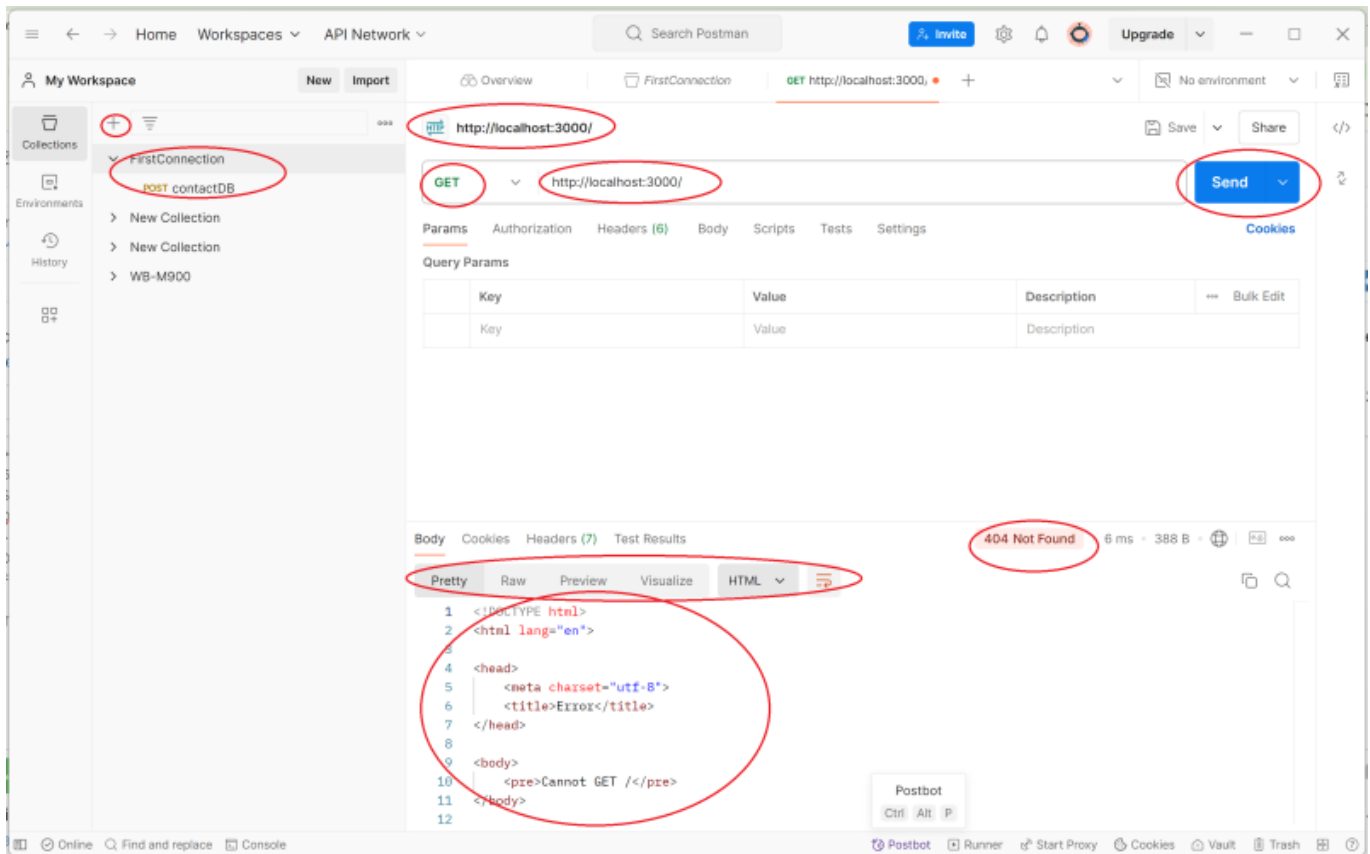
Home Workspaces API Network
Search Postman
Invite Upgrade

My Workspace New Import
Overview FirstConnection GET http://localhost:3000/ No environment

Collections
Environments
History

FirstConnection
POST contactDB
New Collection
New Collection
WB-M900

http://localhost:3000/
Save Share

GET http://localhost:3000/
Send

Params Authorization Headers (6) Body Scripts Tests Settings Cookies

Query Params

| Key | Value | Description | Bulk Edit |
|---|---|---|---|
| Key | Value | Description | |

Body Cookies Headers (7) Test Results 404 Not Found 6 ms 388 B

Pretty Raw Preview Visualize HTML

1 <!DOCTYPE html>
2 <html lang="en">
3
4 <head>
5 <meta charset="utf-8">
6 <title>Error</title>
7 </head>
8
9 <body>
10 <pre>Cannot GET /</pre>
11 </body>
12

Postbot
Ctrl Alt P

Online Find and replace Console Postbot Runner Start Proxy Cookies Vault Trash